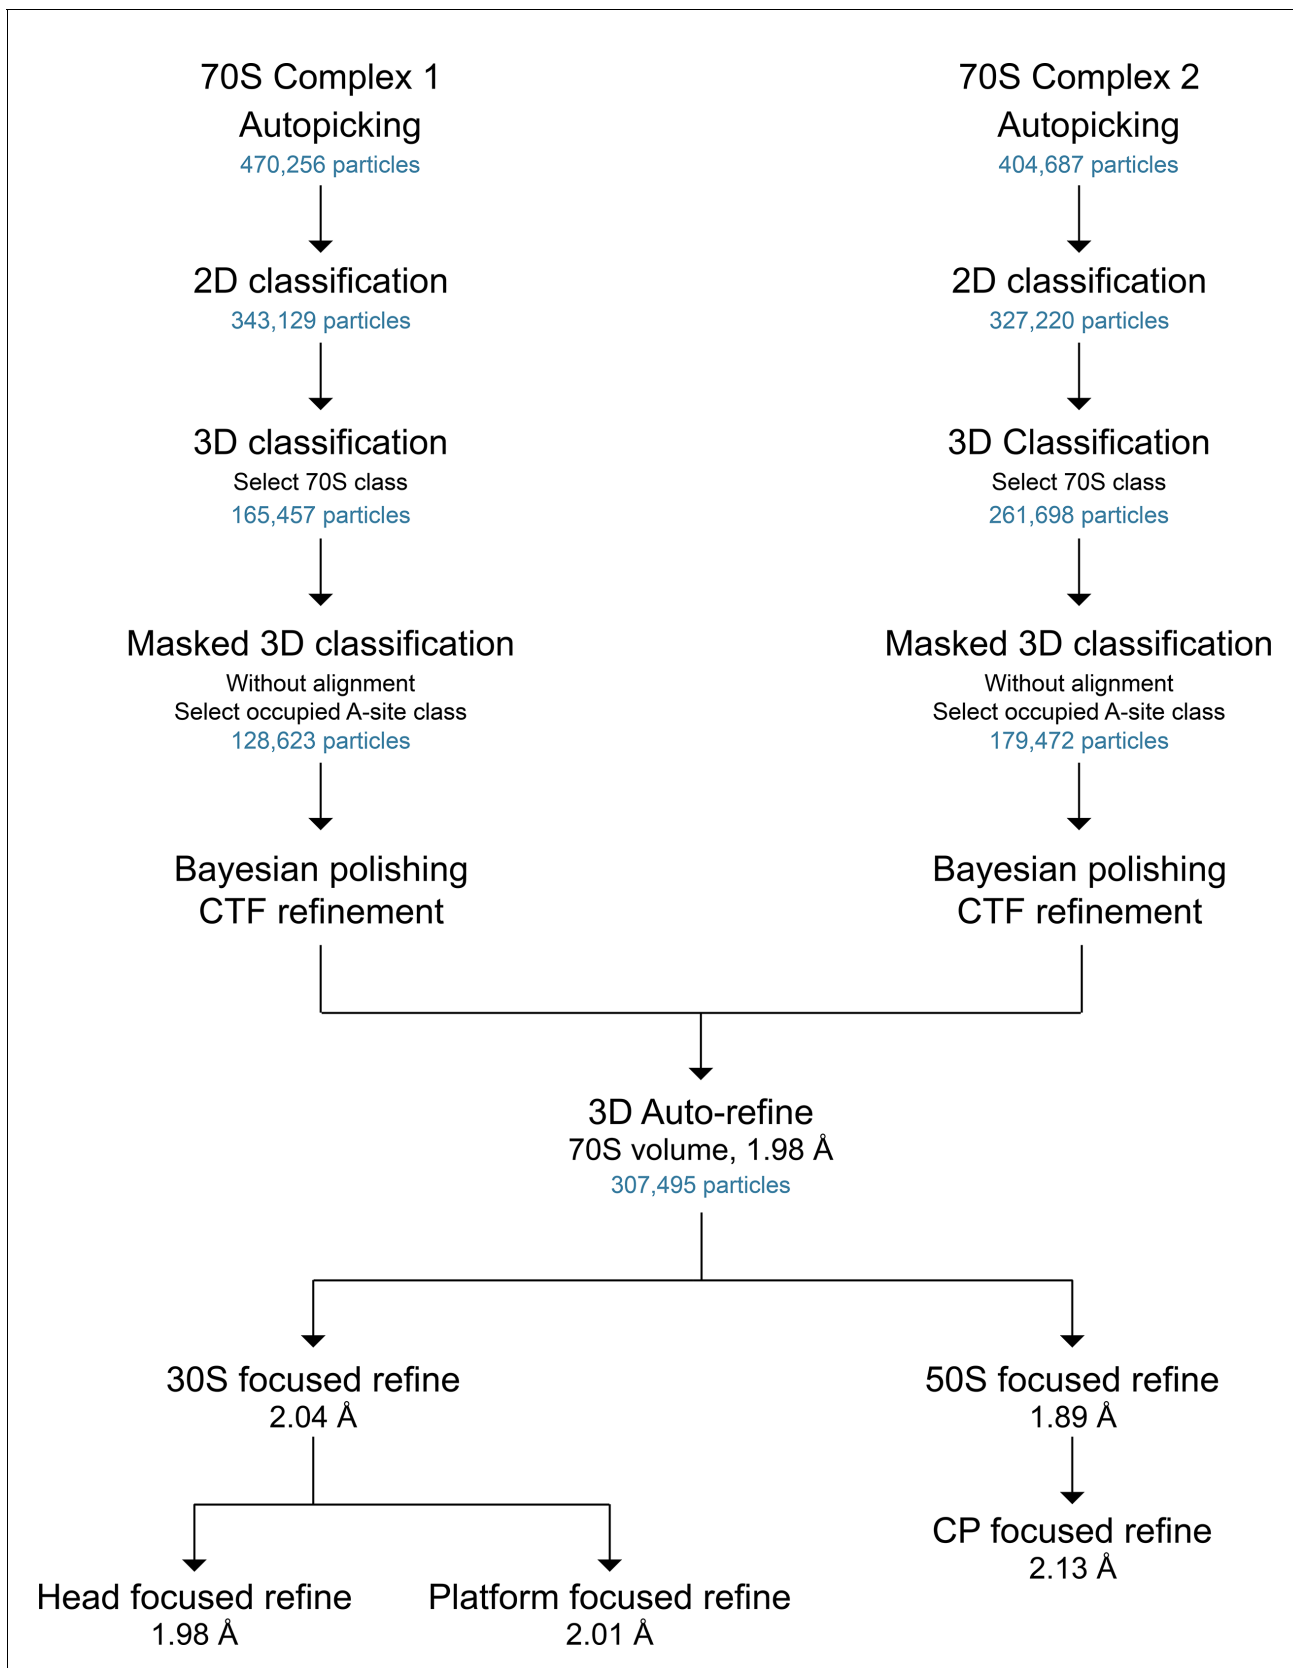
70S Complex 1
Autopicking
470,256 particles

2D classification
343,129 particles

3D classification
Select 70S class
165,457 particles

Masked 3D classification
Without alignment
Select occupied A-site class
128,623 particles

Bayesian polishing
CTF refinement

70S Complex 2
Autopicking
404,687 particles

2D classification
327,220 particles

3D Classification
Select 70S class
261,698 particles

Masked 3D classification
Without alignment
Select occupied A-site class
179,472 particles

Bayesian polishing
CTF refinement

3D Auto-refine
70S volume, 1.98 Å
307,495 particles

30S focused refine
2.04 Å

50S focused refine
1.89 Å

CP focused refine
2.13 Å

Head focused refine
1.98 Å

Platform focused refine
2.01 Å